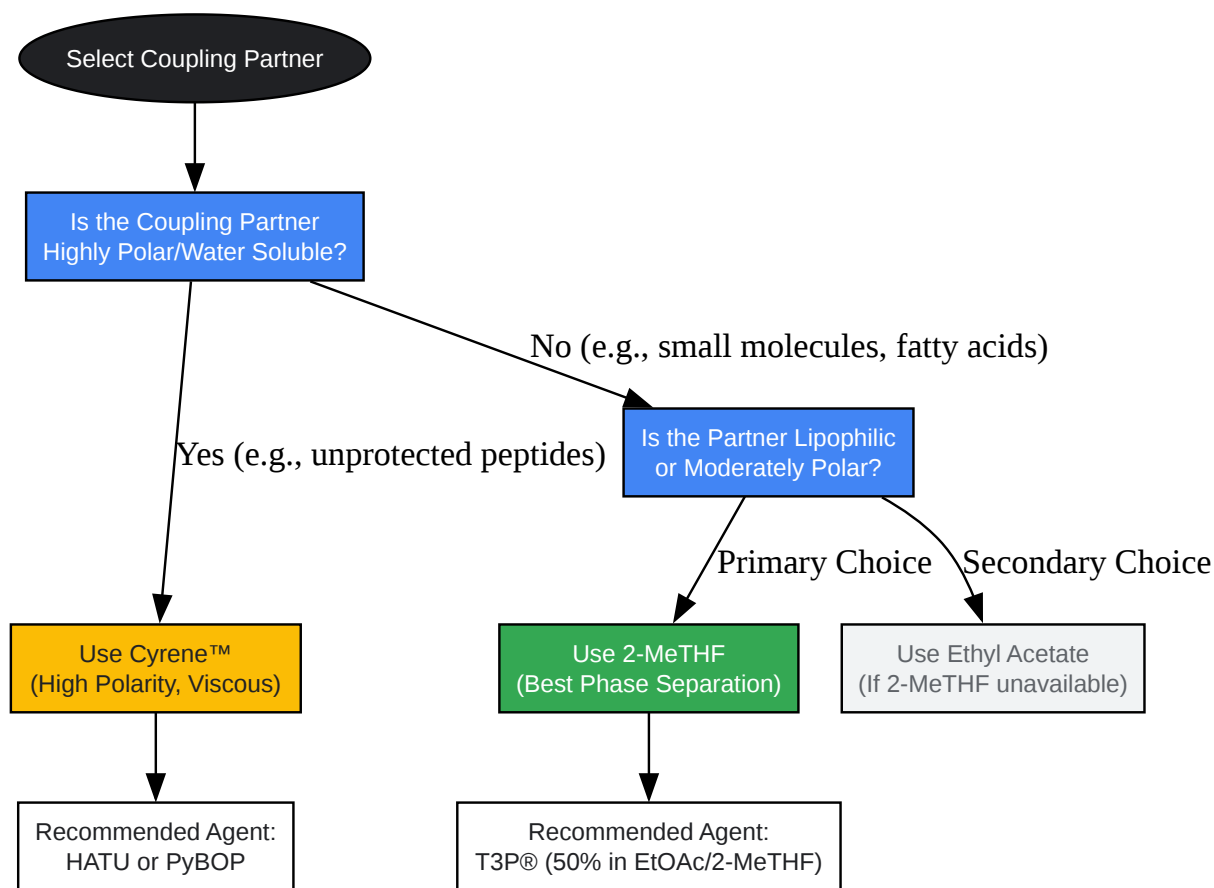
Select Coupling Partner

Is the Coupling Partner Highly Polar/Water Soluble?

No (e.g., small molecules, fatty acids)

Yes (e.g., unprotected peptides)

Is the Partner Lipophilic or Moderately Polar?

Primary Choice

Secondary Choice

Use Cyrene™ (High Polarity, Viscous)

Use 2-MeTHF (Best Phase Separation)

Use Ethyl Acetate (If 2-MeTHF unavailable)

Recommended Agent: HATU or PyBOP

Recommended Agent: T3P® (50% in EtOAc/2-MeTHF)